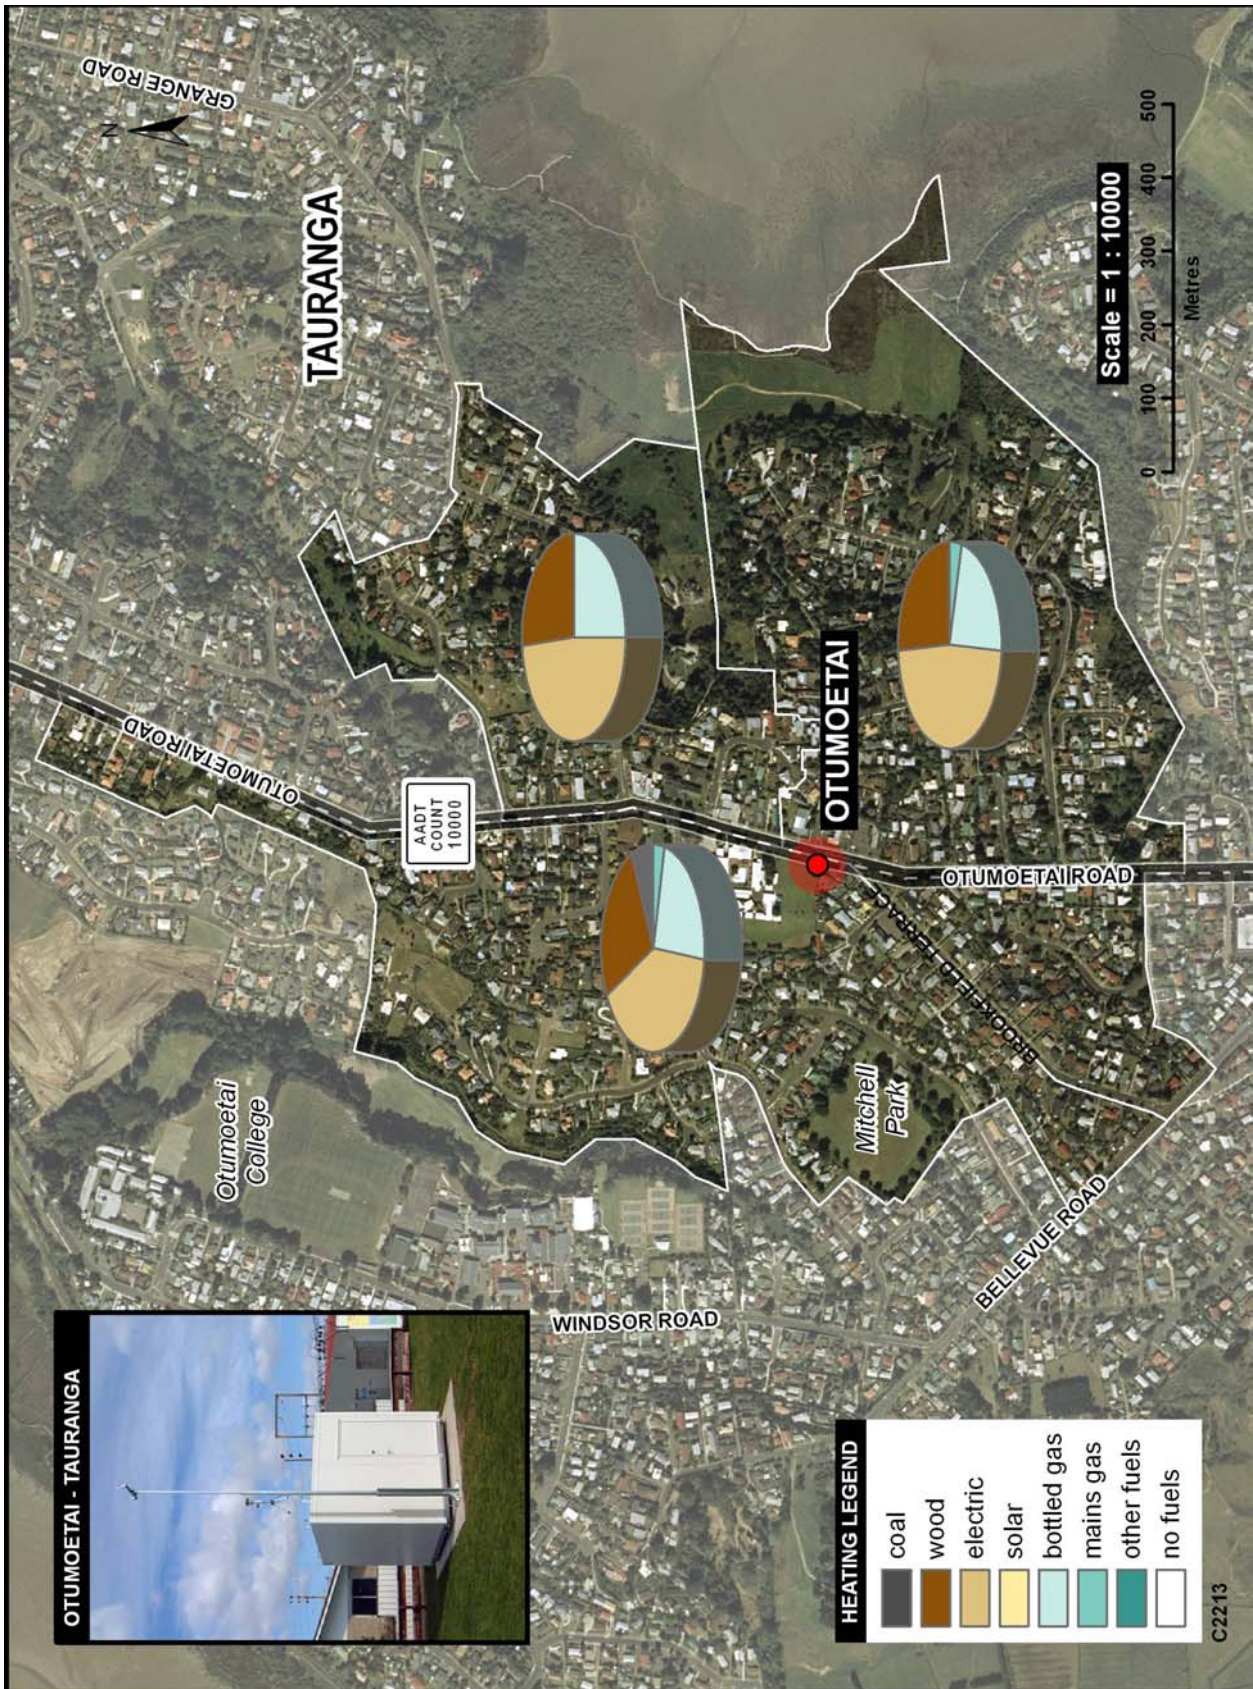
GRANGE ROAD

N

TAURANGA

Scale = 1 : 10000

0 100 200 300 400 500
Metres

OTUMOETAI ROAD

AADT COUNT 10000

OTUMOETAI

OTUMOETAI ROAD

BROOKFIELD TERRACE

Mitchell Park

Otumoetai College

BELLEVUE ROAD

WINDSOR ROAD

OTUMOETAI - TAURANGA

HEATING LEGEND
coal
wood
electric
solar
bottled gas
mains gas
other fuels
no fuels

C2213